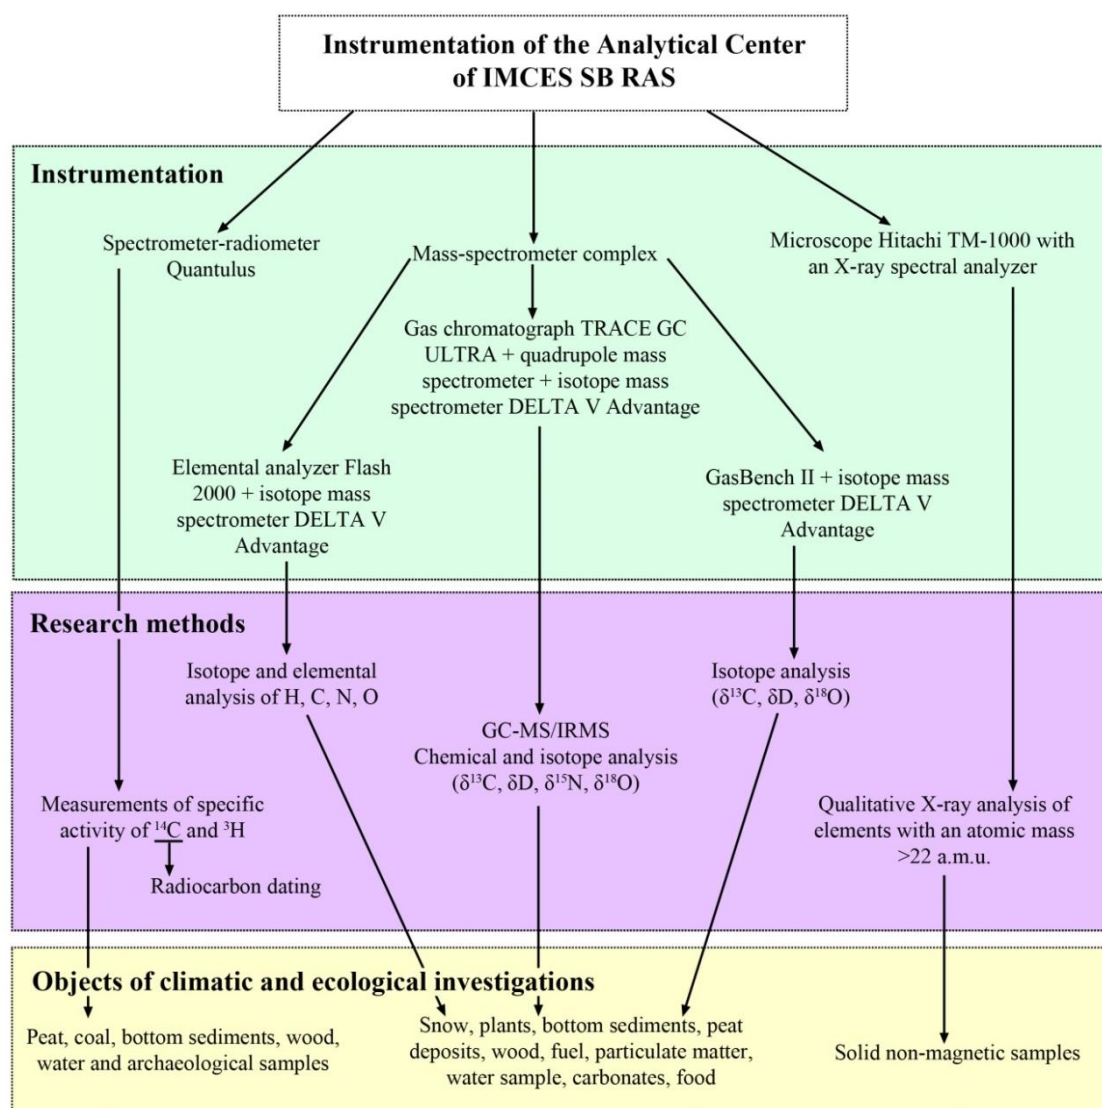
Instrumentation of the Analytical Center of IMCES SB RAS

Instrumentation

Spectrometer-radiometer Quantulus

Mass-spectrometer complex

Microscope Hitachi TM-1000 with an X-ray spectral analyzer

Gas chromatograph TRACE GC ULTRA + quadrupole mass spectrometer + isotope mass spectrometer DELTA V Advantage

Elemental analyzer Flash 2000 + isotope mass spectrometer DELTA V Advantage

GasBench II + isotope mass spectrometer DELTA V Advantage

Research methods

Isotope and elemental analysis of H, C, N, O

Isotope analysis ($\delta^{13}C$, $\delta D$, $\delta^{18}O$)

GC-MS/IRMS Chemical and isotope analysis ($\delta^{13}C$, $\delta D$, $\delta^{15}N$, $\delta^{18}O$)

Measurements of specific activity of $^{14}C$ and $^{3}H$

Radiocarbon dating

Qualitative X-ray analysis of elements with an atomic mass >22 a.m.u.

Objects of climatic and ecological investigations

Peat, coal, bottom sediments, wood, water and archaeological samples

Snow, plants, bottom sediments, peat deposits, wood, fuel, particulate matter, water sample, carbonates, food

Solid non-magnetic samples